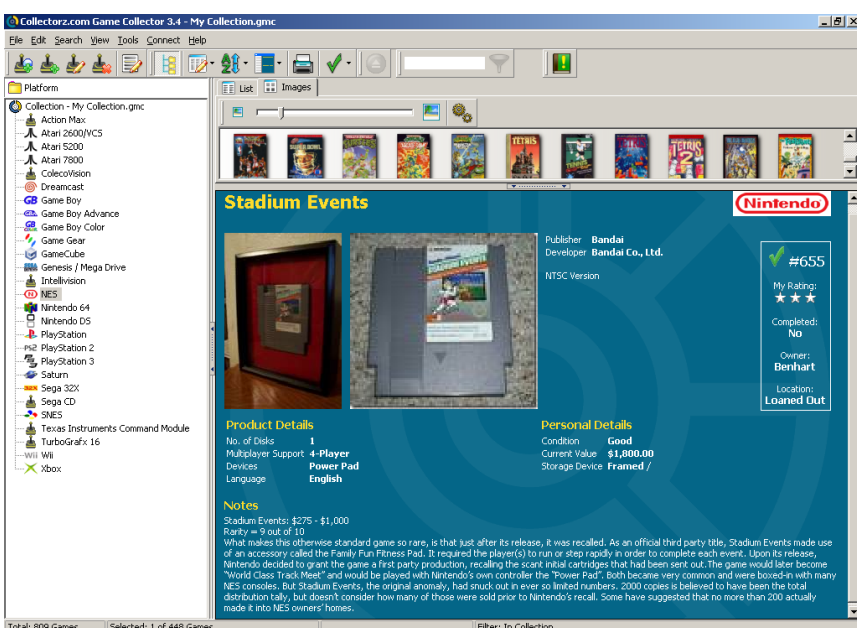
Collectorz.com Game Collector 3.4 - My Collection.gmc

File Edit Search View Tools Connect Help

Platform

List Images

Collection - My Collection.gmc
Action Max
Atari 2600/VCS
Atari 5200
Atari 7800
ColecoVision
Dreamcast
Game Boy
Game Boy Advance
Game Boy Color
Game Gear
GameCube
Genesis / Mega Drive
Intellivision
NES
Nintendo 64
Nintendo DS
PlayStation
PlayStation 2
PlayStation 3
Saturn
Sega 32X
Sega CD
SNES
Texas Instruments Command Module
TurboGrafx 16
Wii
Xbox

Stadium Events

Nintendo

Publisher Bandai
Developer Bandai Co., Ltd.

NTSC Version

#655

My Rating:
★★★

Completed:
No

Owner:
Benhart

Location:
Loaned Out

Product Details
No. of Disks 1
Multiplayer Support 4-Player
Devices Power Pad
Language English

Personal Details
Condition Good
Current Value $1,800.00
Storage Device Framed /

Notes
Stadium Events: $275 - $1,000
Rarity = 9 out of 10
What makes this otherwise standard game so rare, is that just after its release, it was recalled. As an official third party title, Stadium Events made use of an accessory called the Family Fun Fitness Pad. It required the player(s) to run or step rapidly in order to complete each event. Upon its release, Nintendo decided to grant the game a first party production, recalling the scant initial cartridges that had been sent out. The game would later become "World Class Track Meet" and would be played with Nintendo's own controller the "Power Pad". Both became very common and were boxed-in with many NES consoles. But Stadium Events, the original anomaly, had snuck out in ever so limited numbers. 2000 copies is believed to have been the total distribution tally, but doesn't consider how many of those were sold prior to Nintendo's recall. Some have suggested that no more than 200 actually made it into NES owners' homes.

Total: 809 Games Selected: 1 of 448 Games Filter: In Collection